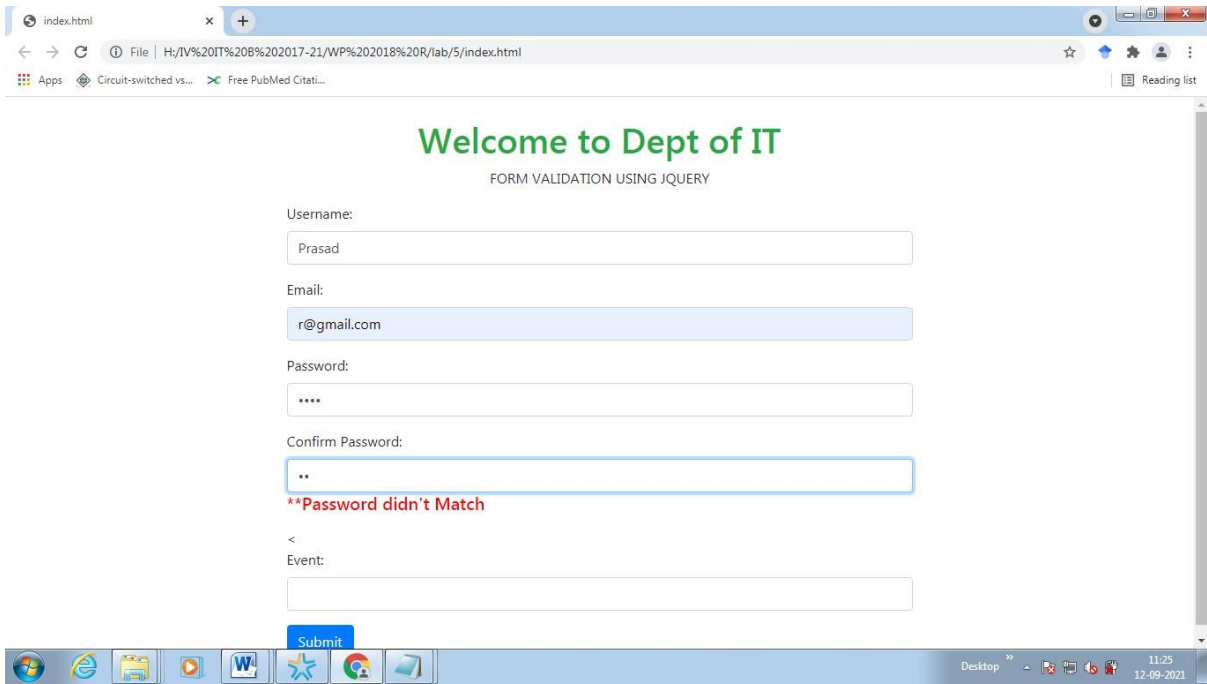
index.html × +

File | H:/IV%20IT%20B%202017-21/WP%202018%20R/lab/5/index.html

Apps Circuit-switched vs... Free PubMed Citati...

Reading list

Welcome to Dept of IT

FORM VALIDATION USING JQUERY

Username:

Prasad

Email:

r@gmail.com

Password:

••••

Confirm Password:

••

**Password didn't Match

<
Event:

Submit

Desktop

11:25
12-09-2021